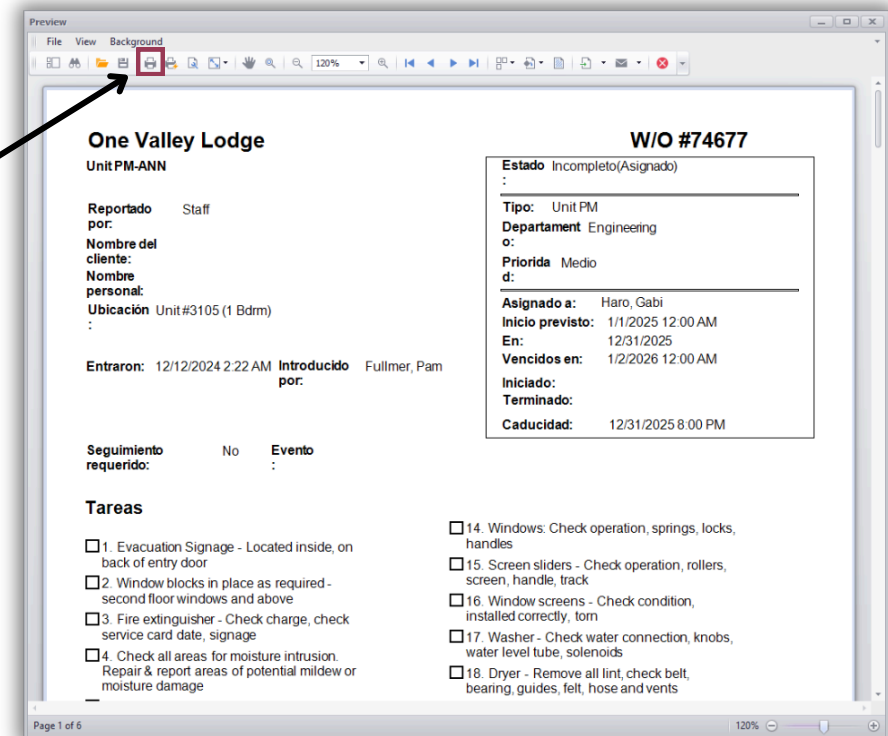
Preview

File View Background

120%

One Valley Lodge

W/O #74677

Unit PM-ANN

Reportado por: Staff

Nombre del cliente:

Nombre personal:

Ubicación: Unit #3105 (1 Bdrm)

Entraron: 12/12/2024 2:22 AM

Introducido por: Fullmer, Pam

Seguimiento requerido: No

Evento:

Estado: Incompleto(Asignado)

Tipo: Unit PM

Departamento: Engineering

Prioridad: Medio

Asignado a: Haro, Gabi

Inicio previsto: 1/1/2025 12:00 AM

En: 12/31/2025

Vencidos en: 1/2/2026 12:00 AM

Iniciado:

Terminado:

Caducidad: 12/31/2025 8:00 PM

Tareas

1. Evacuation Signage - Located inside, on back of entry door

2. Window blocks in place as required - second floor windows and above

3. Fire extinguisher - Check charge, check service card date, signage

4. Check all areas for moisture intrusion. Repair & report areas of potential mildew or moisture damage

14. Windows: Check operation, springs, locks, handles

15. Screen sliders - Check operation, rollers, screen, handle, track

16. Window screens - Check condition, installed correctly, torn

17. Washer - Check water connection, knobs, water level tube, solenoids

18. Dryer - Remove all lint, check belt, bearing, guides, felt, hose and vents

Page 1 of 6

120%